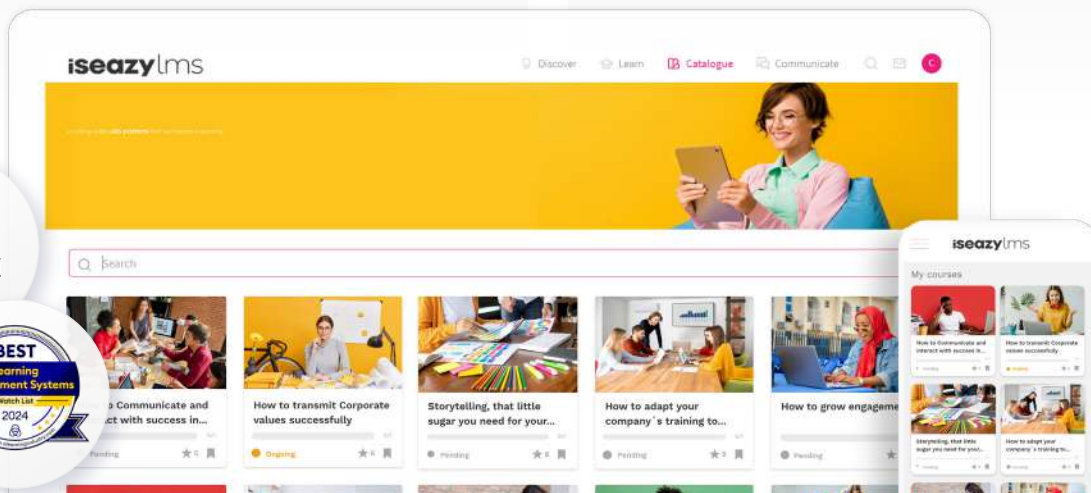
iseazy lms

Discover Learn Catalogue Communicate

C

Search

BEST
Learning
ment Systems
Watch List
2024

to Communicate and act with success in...
Pending

How to transmit Corporate values successfully
Ongoing

Storytelling, that little sugar you need for your...
Pending

How to adapt your company´s training to...
Pending

How to grow engageme
Pending

iseazy lms
My courses

How to Communicate and interact with success in...

How to transmit Corporate values successfully

Storytelling, that little sugar you need for your...

How to adapt your company´s training to...